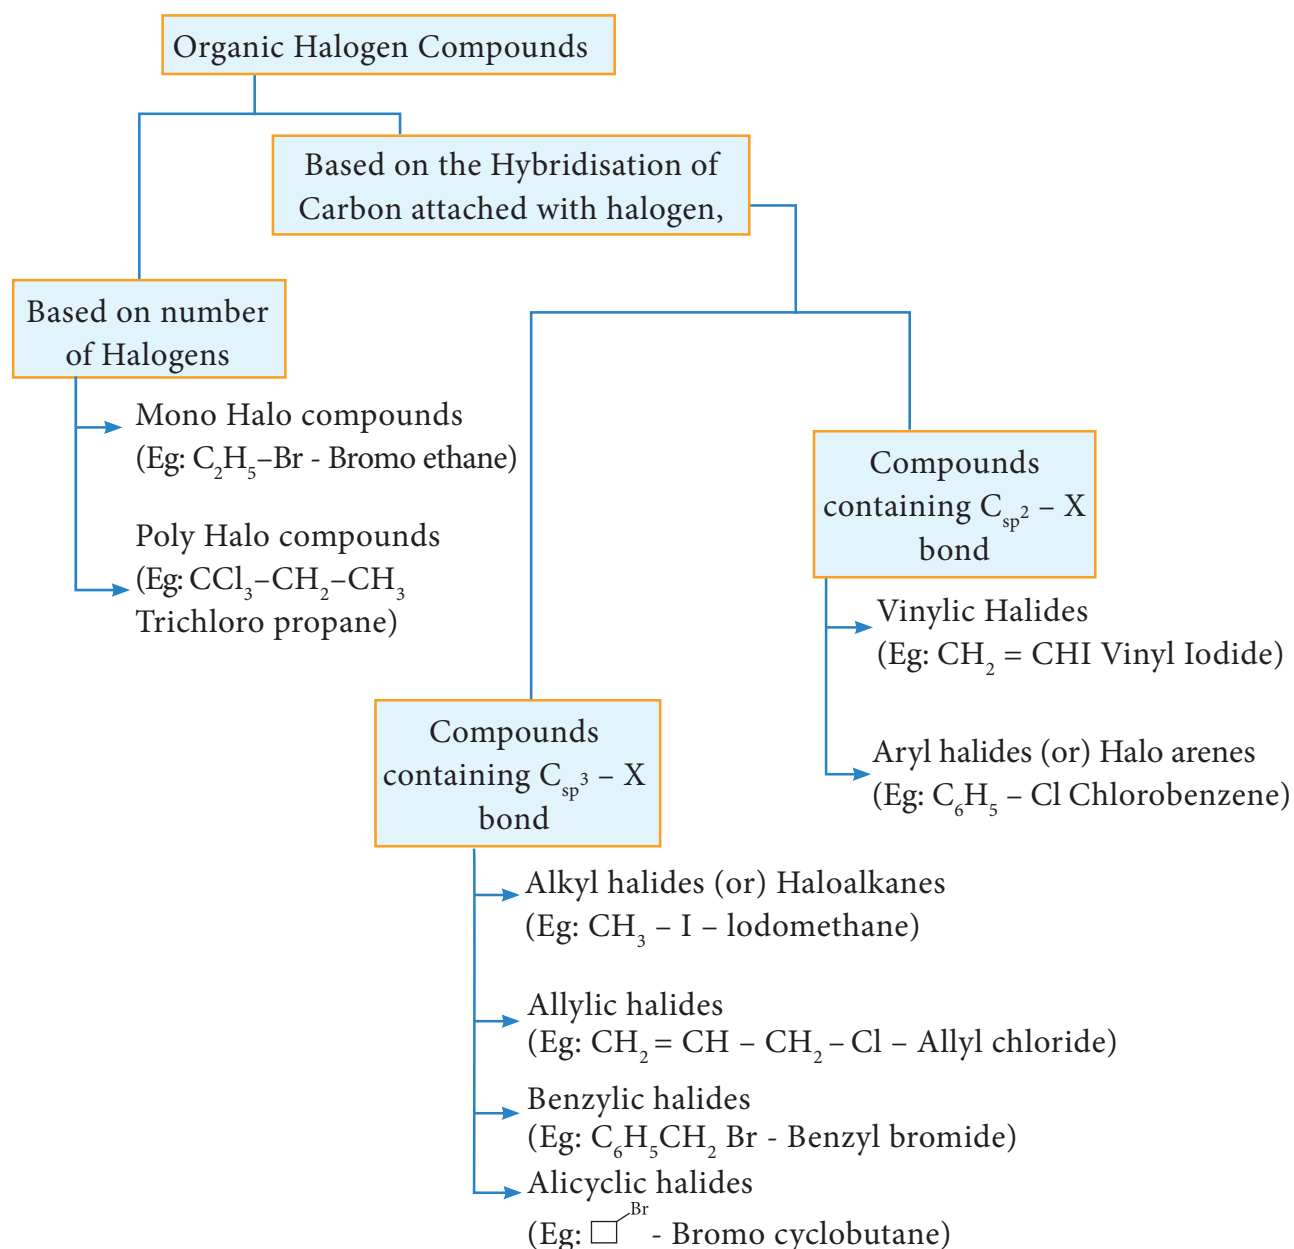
Organic Halogen Compounds

Based on the Hybridisation of Carbon attached with halogen,

Based on number of Halogens

Mono Halo compounds
(Eg: $C_2H_5$–Br - Bromo ethane)

Poly Halo compounds
(Eg: $CCl_3$–$CH_2$–$CH_3$
Trichloro propane)

Compounds containing $C_{sp^2}$ – X bond

Vinylic Halides
(Eg: $CH_2$ = CHI Vinyl Iodide)

Aryl halides (or) Halo arenes
(Eg: $C_6H_5$ – Cl Chlorobenzene)

Compounds containing $C_{sp^3}$ – X bond

Alkyl halides (or) Haloalkanes
(Eg: $CH_3$ – I – lodomethane)

Allylic halides
(Eg: $CH_2$ = CH – $CH_2$ – Cl – Allyl chloride)

Benzylic halides
(Eg: $C_6H_5CH_2$ Br - Benzyl bromide)

Alicyclic halides
(Eg: Br - Bromo cyclobutane)